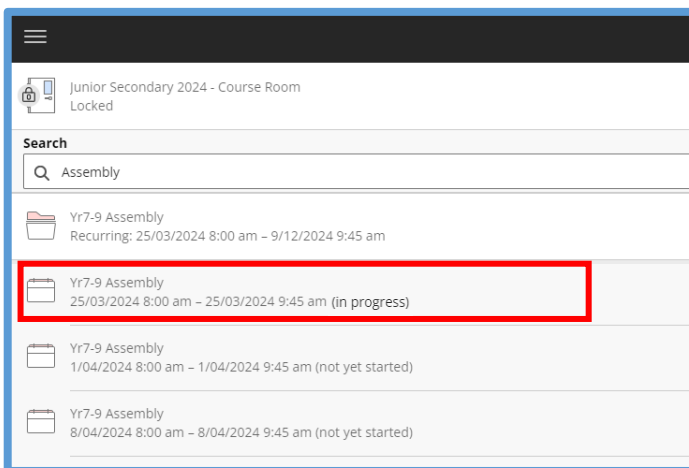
Junior Secondary 2024 - Course Room
Locked

Search

Assembly

Yr7-9 Assembly
Recurring: 25/03/2024 8:00 am – 9/12/2024 9:45 am

Yr7-9 Assembly
25/03/2024 8:00 am – 25/03/2024 9:45 am (in progress)

Yr7-9 Assembly
1/04/2024 8:00 am – 1/04/2024 9:45 am (not yet started)

Yr7-9 Assembly
8/04/2024 8:00 am – 8/04/2024 9:45 am (not yet started)